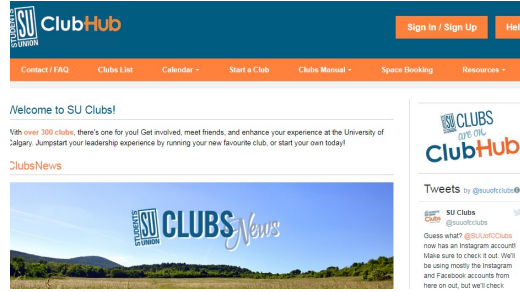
STUDENTS' SU UNION ClubHub

Sign In / Sign Up

Hel

Contact / FAQ Clubs List Calendar ▾ Start a Club Clubs Manual ▾ Space Booking Resources ▾

Welcome to SU Clubs!

With over 300 clubs, there's one for you! Get involved, meet friends, and enhance your experience at the University of Calgary. Jumpstart your leadership experience by running your new favourite club, or start your own today!

ClubsNews

STUDENTS' SU UNION CLUBS News

SU CLUBS are on ClubHub

Tweets by @suuofcclubs

SU Clubs @suuofcclubs

Guess what? @SUUofCClubs now has an Instagram account! Make sure to check it out. We'll be using mostly the Instagram and Facebook accounts from here on out, but we'll check